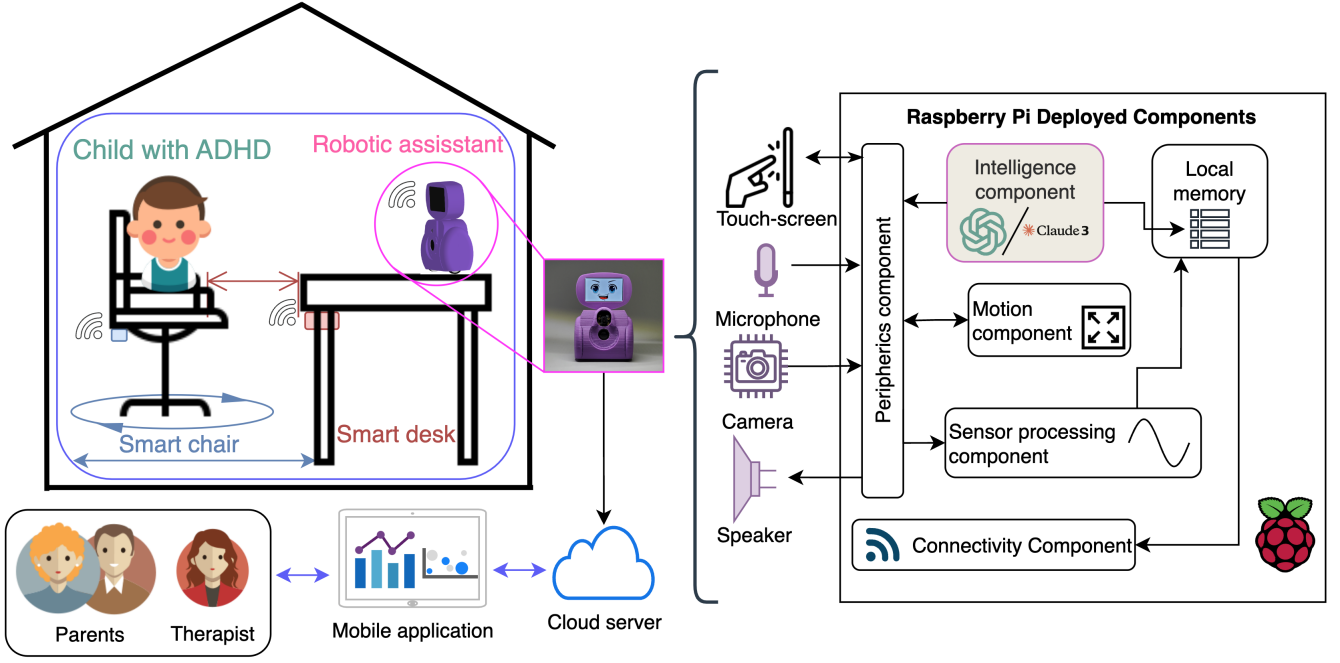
Child with ADHD

Robotic assisstant

Smart chair

Smart desk

Parents

Therapist

Mobile application

Cloud server

Touch-screen

Microphone

Camera

Speaker

Raspberry Pi Deployed Components

Peripherics component

Intelligence component

Claude 3

Local memory

Motion component

Sensor processing component

Connectivity Component